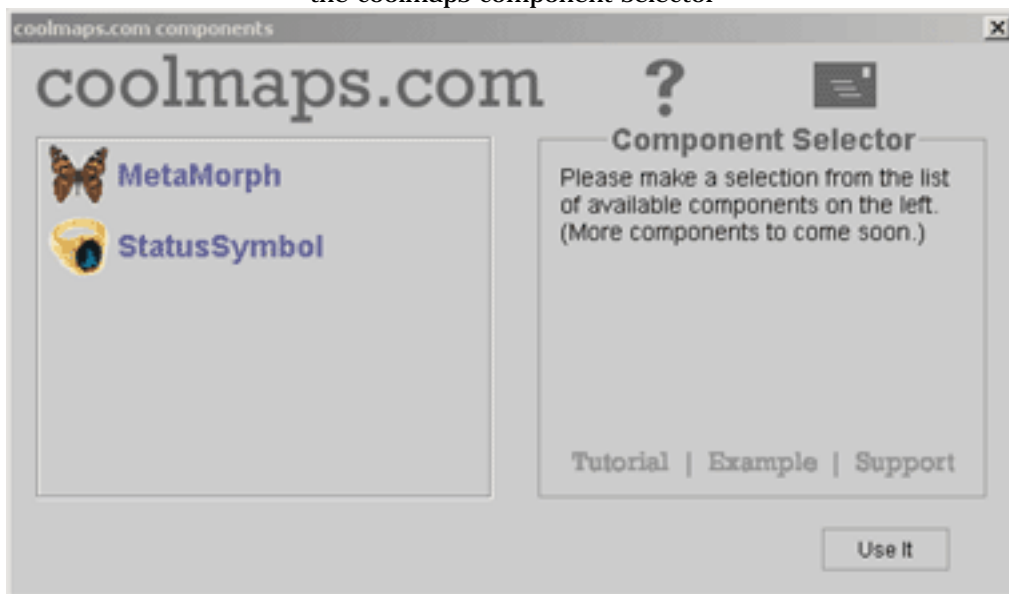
the coolmaps component selector

coolmaps.com components

×

coolmaps.com

?

MetaMorph

StatusSymbol

Component Selector

Please make a selection from the list of available components on the left. (More components to come soon.)

Tutorial | Example | Support

Use It